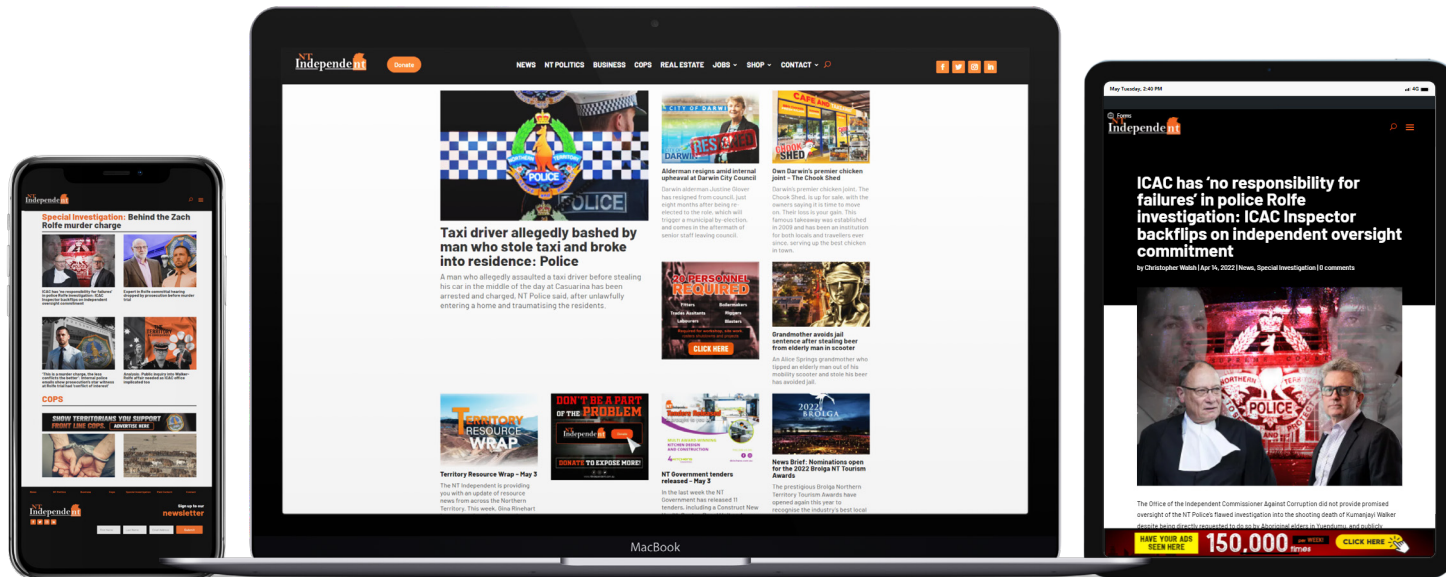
NT Independent
Special Investigation: Behind the Zach Rolfe murder charge
ICAC has 'no responsibility for failures' in police Rolfe investigation: ICAC Inspector backflips on independent oversight commitment
Expert in Rolfe committal hearing dropped by prosecution before murder trial
'This is a murder charge, the less conflicts the better': Internal police emails show prosecution's star witness at Rolfe trial had 'conflict of interest'
Analysis: Public inquiry into Walker-Rolfe affair needed as ICAC office implicated too
COPS
SHOW TERRITORIANS YOUR SUPPORT FRONT LINE COPS. ADVERTISE HERE
Sign up to our newsletter
Subscribe

NT Independent
Donate
NEWS NT POLITICS BUSINESS COPS REAL ESTATE JOBS SHOP CONTACT
POLICE
Taxi driver allegedly bashed by man who stole taxi and broke into residence: Police
A man who allegedly assaulted a taxi driver before stealing his car in the middle of the day at Casuarina has been arrested and charged, NT Police said, after unlawfully entering a home and traumatising the residents.
CITY OF DARWIN
DARWIN
RESIGNED
Alderman resigns amid internal upheaval at Darwin City Council
Darwin alderman Justine Glover has resigned from council, just eight months after being re-elected to the role, which will trigger a municipal by-election, and comes in the aftermath of senior staff leaving council.
CAFE
CHOOK SHED
Own Darwin's premier chicken joint – The Chook Shed
Darwin's premier chicken joint, The Chook Shed, is up for sale, with the owners saying it is time to move on. Their loss is your gain. This famous takeaway was established in 2009 and has been an institution for both locals and travellers met since, serving up the best chicken in town.
20 PERSONNEL REQUIRED
Fitters Boilermakers Trades Assistants Riggers Labourers Blasters
CLICK HERE
Grandmother avoids jail sentence after stealing beer from elderly man in scooter
An Alice Springs grandmother who tipped an elderly man out of his mobility scooter and stole his beer has avoided jail.
TERRITORY RESOURCE WRAP
Territory Resource Wrap – May 3
The NT Independent is providing you with an update of resource news from across the Northern Territory. This week, Gina Rinehart
DON'T BE A PART OF THE PROBLEM
DONATE TO EXPOSE MORE!
Tenders Released
NT Government tenders released – May 3
In the last week the NT Government has released 11 tenders, including a Construct New
2022 BROLGA
News Brief: Nominations open for the 2022 Brolga NT Tourism Awards
The prestigious Brolga Northern Territory Tourism Awards have opened again this year to recognise the industry's best local
MacBook

May Tuesday, 2:40 PM
Forms
NT Independent
ICAC has 'no responsibility for failures' in police Rolfe investigation: ICAC Inspector backflips on independent oversight commitment
by Christopher Walsh | Apr 14, 2022 | News, Special Investigation | 0 comments
POLICE
The Office of the Independent Commissioner Against Corruption did not provide promised oversight of the NT Police's flawed investigation into the shooting death of Kumanjayi Walker despite being directly requested to do so by Aboriginal elders in Yuendumu, and publicly
HAVE YOUR ADS SEEN HERE 150,000 times per WEEK! CLICK HERE